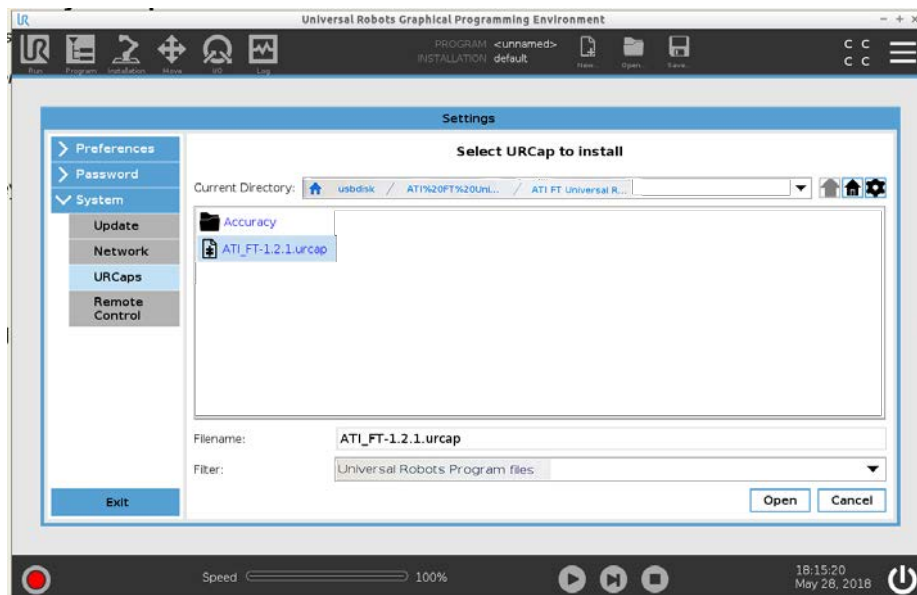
Universal Robots Graphical Programming Environment

Run Program Installation Move I/O Log

PROGRAM <unnamed>
INSTALLATION default

New... Open... Save...

C C
C C

Settings

> Preferences
> Password
∨ System
Update
Network
URCaps
Remote Control

Select URCap to install

Current Directory: usbdisk / ATI%20FT%20Uni... / ATI FT Universal R...

Accuracy
ATI_FT-1.2.1.urcap

Filename: ATI_FT-1.2.1.urcap

Filter: Universal Robots Program files

Open Cancel

Exit

Speed 100%

18:15:20
May 28, 2018